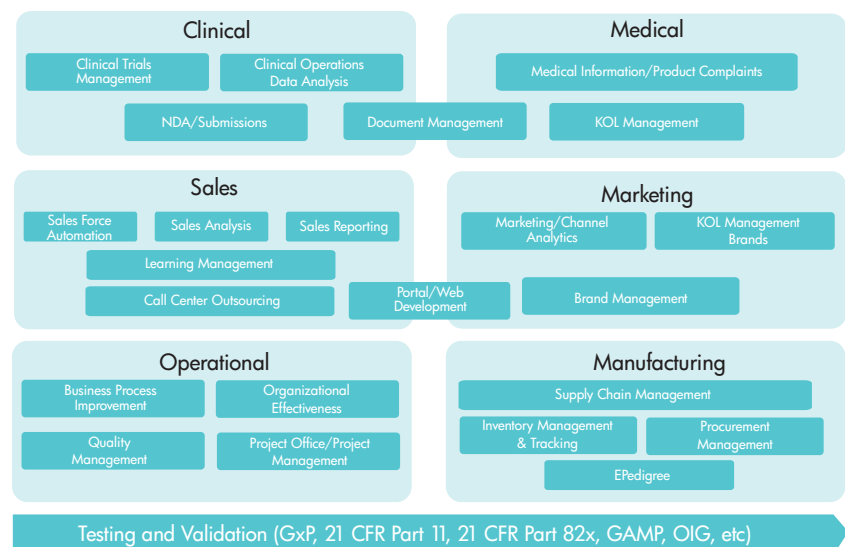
Clinical

Clinical Trials Management

Clinical Operations Data Analysis

NDA/Submissions

Document Management

Medical

Medical Information/Product Complaints

KOL Management

Sales

Sales Force Automation

Sales Analysis

Sales Reporting

Learning Management

Call Center Outsourcing

Portal/Web Development

Marketing

Marketing/Channel Analytics

KOL Management Brands

Brand Management

Operational

Business Process Improvement

Organizational Effectiveness

Quality Management

Project Office/Project Management

Manufacturing

Supply Chain Management

Inventory Management & Tracking

Procurement Management

EPedigree

Testing and Validation (GxP, 21 CFR Part 11, 21 CFR Part 82x, GAMP, OIG, etc)